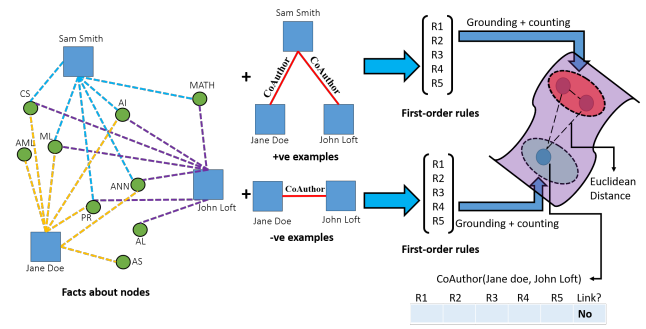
Sam Smith
MATH
CS
AI
AML
ML
ANN
PR
John Loft
AL
Jane Doe
AS
Facts about nodes

+
Sam Smith
CoAuthor
CoAuthor
Jane Doe
John Loft
+ve examples

+
CoAuthor
Jane Doe
John Loft
-ve examples

R1
R2
R3
R4
R5
Grounding + counting
First-order rules

R1
R2
R3
R4
R5
Grounding + counting
First-order rules

Euclidean Distance

CoAuthor(Jane doe, John Loft)

| R1 | R2 | R3 | R4 | R5 | Link? |
|---|---|---|---|---|---|
| | | | | | No |